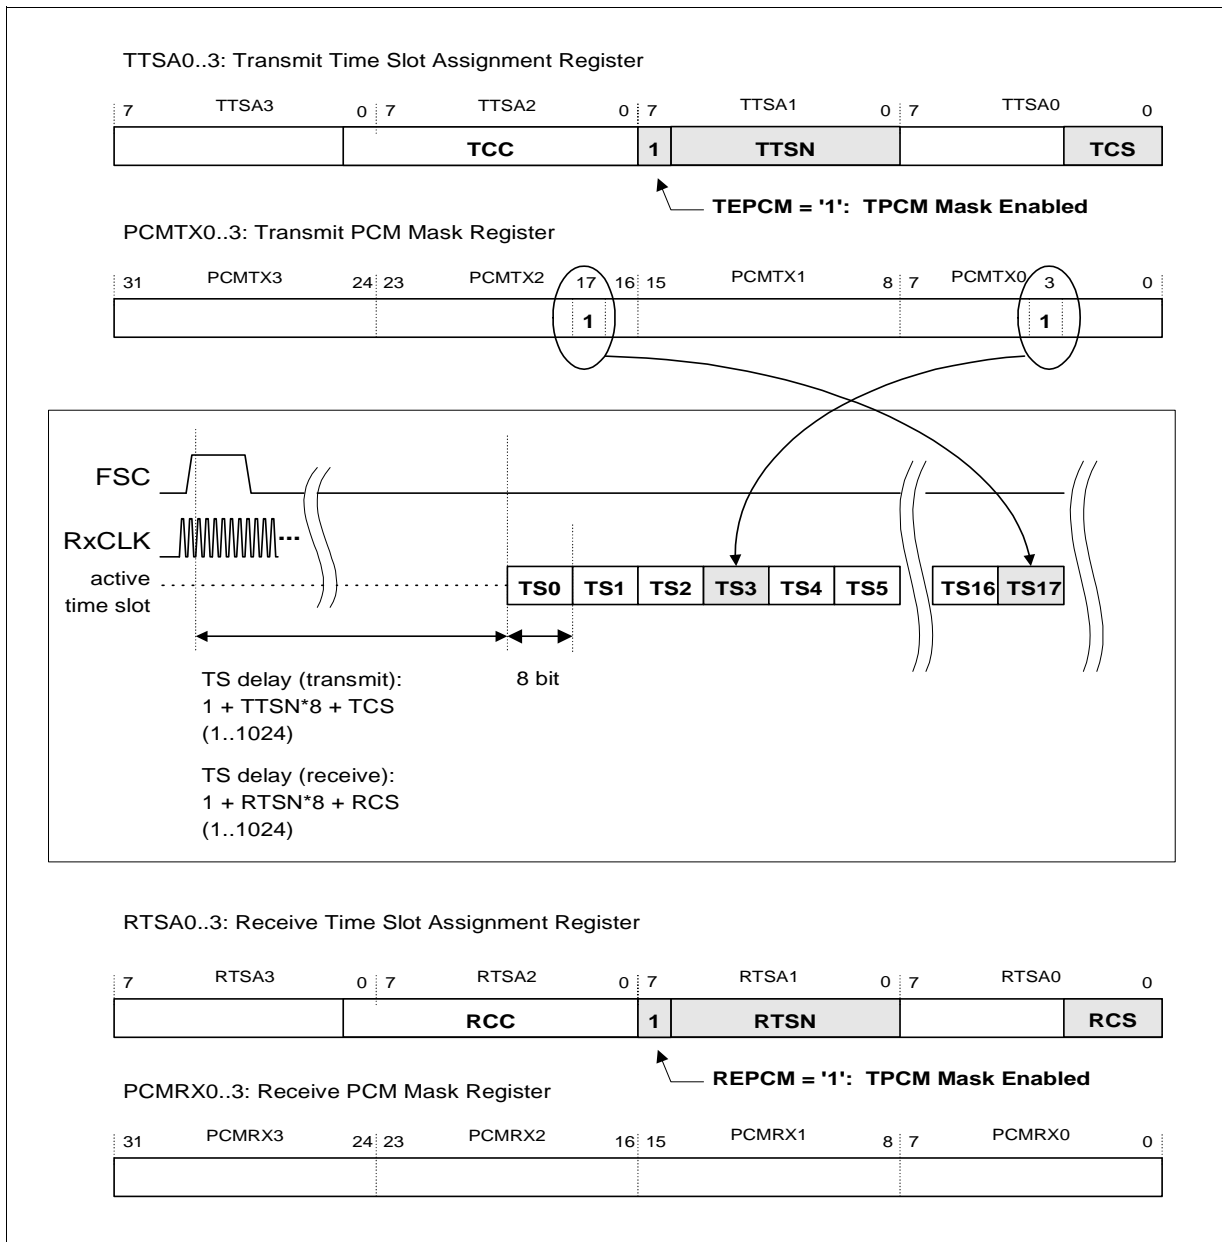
TTSA0..3: Transmit Time Slot Assignment Register

7 TTSA3 0 7 TTSA2 0 7 TTSA1 0 7 TTSA0 0

TCC 1 TTSN TCS

TEPCM = '1': TPCM Mask Enabled

PCMTX0..3: Transmit PCM Mask Register

31 PCMTX3 24 23 PCMTX2 17 16 15 PCMTX1 8 7 PCMTX0 3 0

1 1

FSC

RxCLK

active time slot

TS0 TS1 TS2 TS3 TS4 TS5 TS16 TS17

TS delay (transmit):
1 + TTSN*8 + TCS
(1..1024)

8 bit

TS delay (receive):
1 + RTSN*8 + RCS
(1..1024)

RTSA0..3: Receive Time Slot Assignment Register

7 RTSA3 0 7 RTSA2 0 7 RTSA1 0 7 RTSA0 0

RCC 1 RTSN RCS

REPCM = '1': TPCM Mask Enabled

PCMRX0..3: Receive PCM Mask Register

31 PCMRX3 24 23 PCMRX2 16 15 PCMRX1 8 7 PCMRX0 0